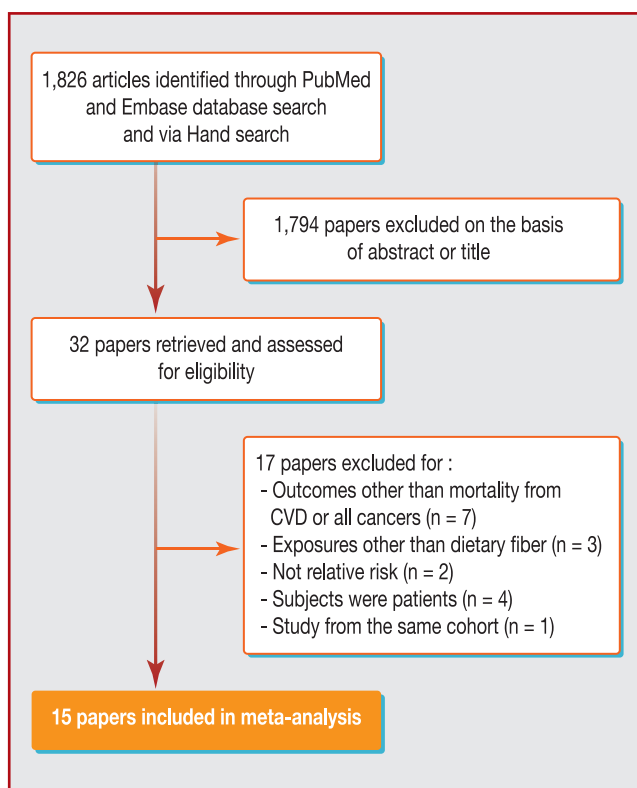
1,826 articles identified through PubMed and Embase database search and via Hand search

1,794 papers excluded on the basis of abstract or title

32 papers retrieved and assessed for eligibility

17 papers excluded for :
- Outcomes other than mortality from CVD or all cancers (n = 7)
- Exposures other than dietary fiber (n = 3)
- Not relative risk (n = 2)
- Subjects were patients (n = 4)
- Study from the same cohort (n = 1)

15 papers included in meta-analysis